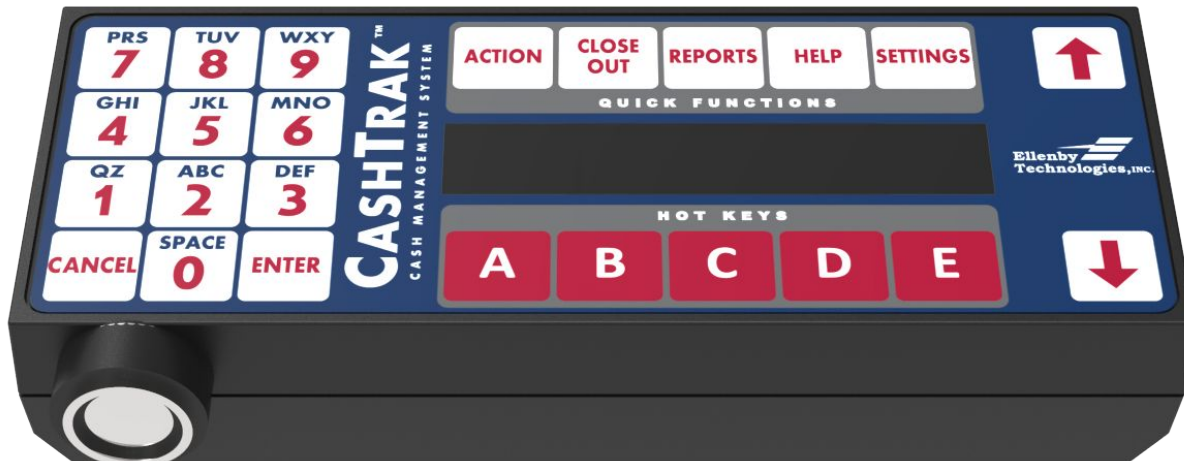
PRS 7
TUV 8
WXY 9
GHI 4
JKL 5
MNO 6
QZ 1
ABC 2
DEF 3
CANCEL
SPACE 0
ENTER

CASHTRAK™
CASH MANAGEMENT SYSTEM

ACTION
CLOSE OUT
REPORTS
HELP
SETTINGS
QUICK FUNCTIONS

HOT KEYS
A
B
C
D
E

Ellenby Technologies, INC.